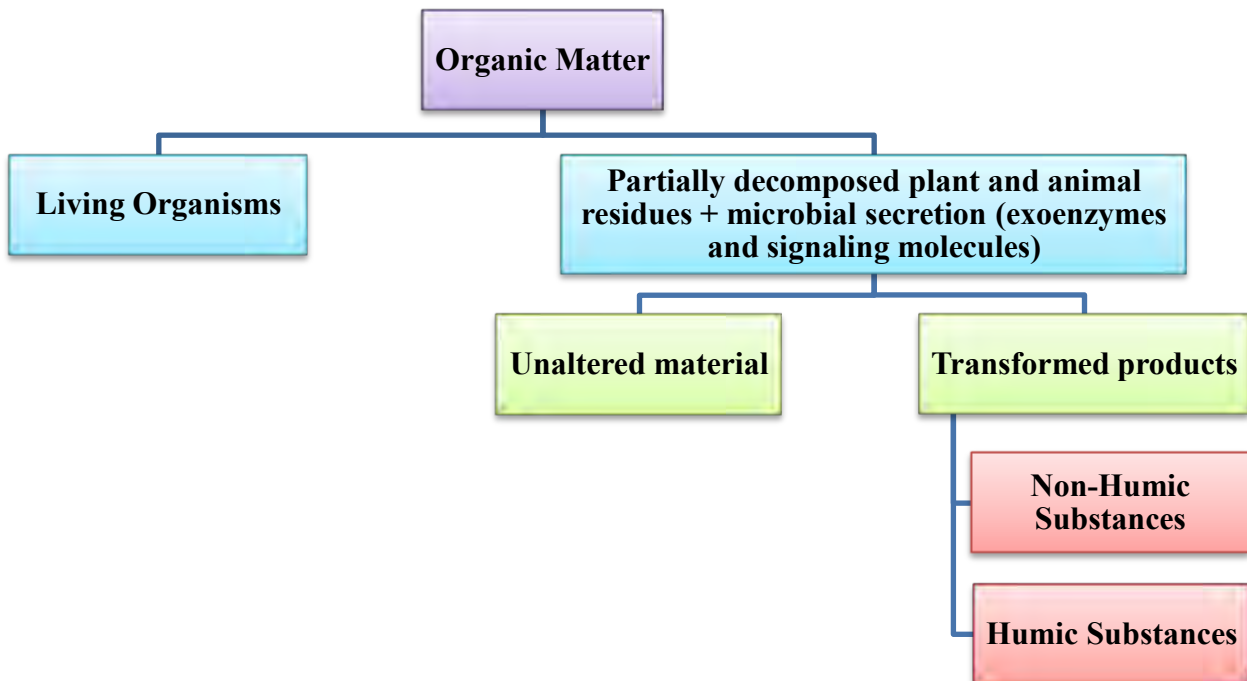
Organic Matter

Living Organisms

Partially decomposed plant and animal residues + microbial secretion (exoenzymes and signaling molecules)

Unaltered material

Transformed products

Non-Humic Substances

Humic Substances